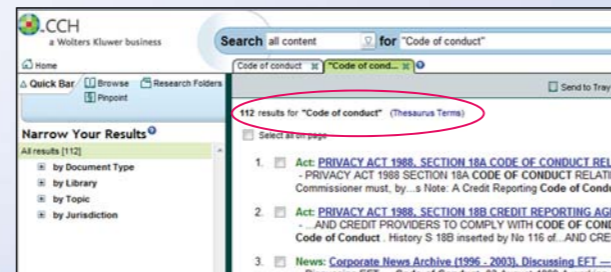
CCH
a Wolters Kluwer business

Home

Search all content for "Code of conduct"

Code of conduct
"Code of cond...

Quick Bar
Browse
Research Folders
Pinpoint

Send to Tray

Narrow Your Results

All results [112]
by Document Type
by Library
by Topic
by Jurisdiction

112 results for "Code of conduct" (Thesaurus Terms)

Select all on page

1. Act: PRIVACY ACT 1988, SECTION 18A CODE OF CONDUCT RELA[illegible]
- PRIVACY ACT 1988 SECTION 18A CODE OF CONDUCT RELATI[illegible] Commissioner must, by...s Note: A Credit Reporting Code of Condu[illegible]

2. Act: PRIVACY ACT 1988, SECTION 18B CREDIT REPORTING AG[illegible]
- ...AND CREDIT PROVIDERS TO COMPLY WITH CODE OF COND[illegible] Code of Conduct . History S 18B inserted by No 116 of...AND CRE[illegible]

3. News: Corporate News Archive (1996 - 2003). Discussing EFT -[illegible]